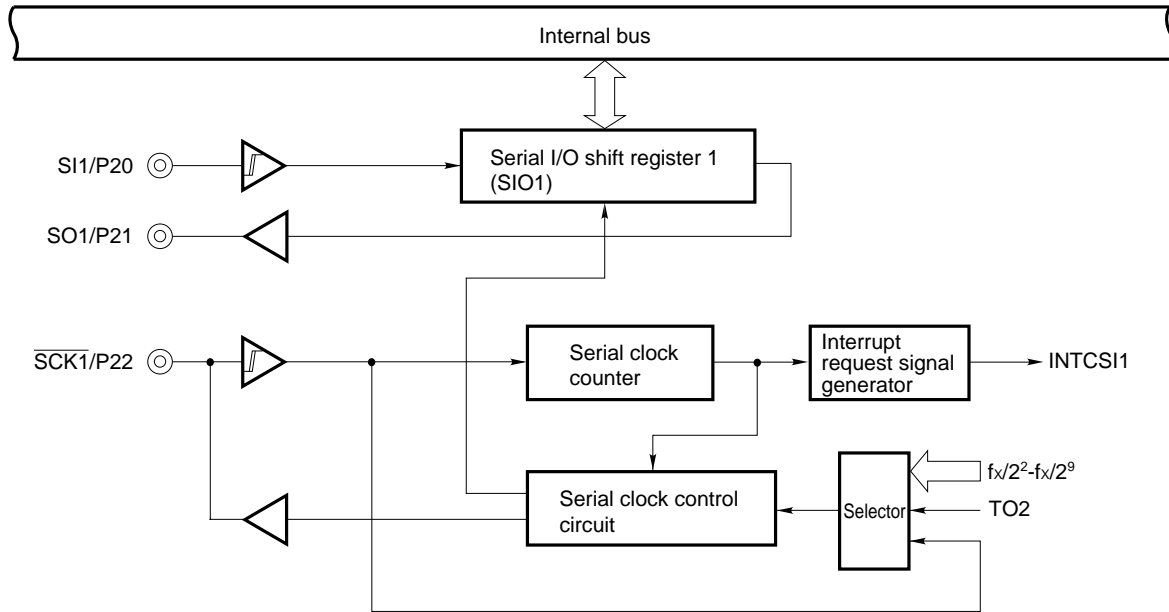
Internal bus

SI1/P20

Serial I/O shift register 1 (SIO1)

SO1/P21

$\overline{SCK1}$/P22

Serial clock counter

Interrupt request signal generator

INTCSI1

$f_X/2^2$-$f_X/2^9$

Serial clock control circuit

Selector

TO2